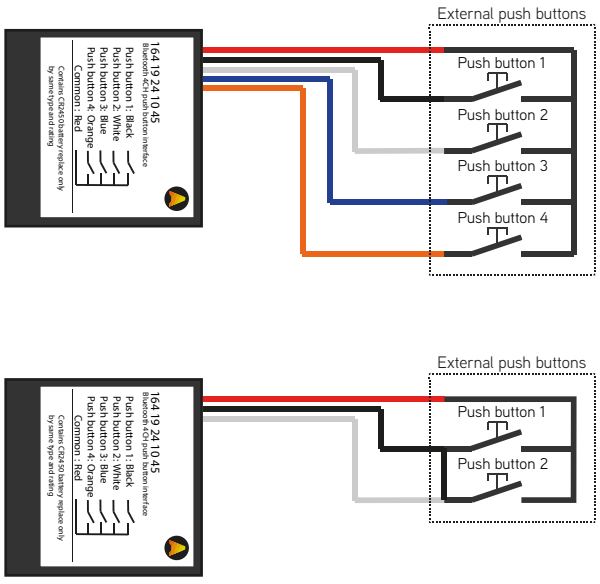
External push buttons

164 19 24 10 45
Bluetooth 4CH push button interface

Push button 1: Black
Push button 2: White
Push button 3: Blue
Push button 4: Orange
Common : Red

Contains CR2450 battery replace only by same type and rating

Push button 1
Push button 2
Push button 3
Push button 4

External push buttons

164 19 24 10 45
Bluetooth 4CH push button interface

Push button 1: Black
Push button 2: White
Push button 3: Blue
Push button 4: Orange
Common : Red

Contains CR2450 battery replace only by same type and rating

Push button 1
Push button 2